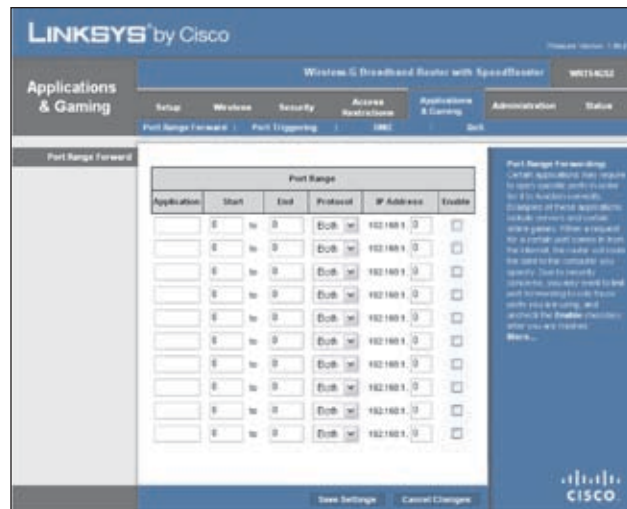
LINKSYS® by Cisco

Firmware Version: 1.00.0 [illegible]

Applications & Gaming

Wireless-G Broadband Router with SpeedBooster

WRT54GS2

Setup | Wireless | Security | Access Restrictions | Applications & Gaming | Administration | Status

Port Range Forward | Port Triggering | DMZ | QoS

Port Range Forward

| Port Range | | | | | | |
|---|---|---|---|---|---|---|
| Application | Start | | End | Protocol | IP Address | Enable |
| | 0 | to | 0 | Both | 192.168.1. 0 | |
| | 0 | to | 0 | Both | 192.168.1. 0 | |
| | 0 | to | 0 | Both | 192.168.1. 0 | |
| | 0 | to | 0 | Both | 192.168.1. 0 | |
| | 0 | to | 0 | Both | 192.168.1. 0 | |
| | 0 | to | 0 | Both | 192.168.1. 0 | |
| | 0 | to | 0 | Both | 192.168.1. 0 | |
| | 0 | to | 0 | Both | 192.168.1. 0 | |
| | 0 | to | 0 | Both | 192.168.1. 0 | |
| | 0 | to | 0 | Both | 192.168.1. 0 | |

Port Range Forwarding: Certain applications may require to open specific ports in order for it to function correctly. Examples of these applications include servers and certain online games. When a request for a certain port comes in from the Internet, the router will route the data to the computer you specify. Due to security concerns, you may want to limit port forwarding to only those ports you are using, and uncheck the Enable checkbox after you are finished.
More...

Save Settings | Cancel Changes

cisco